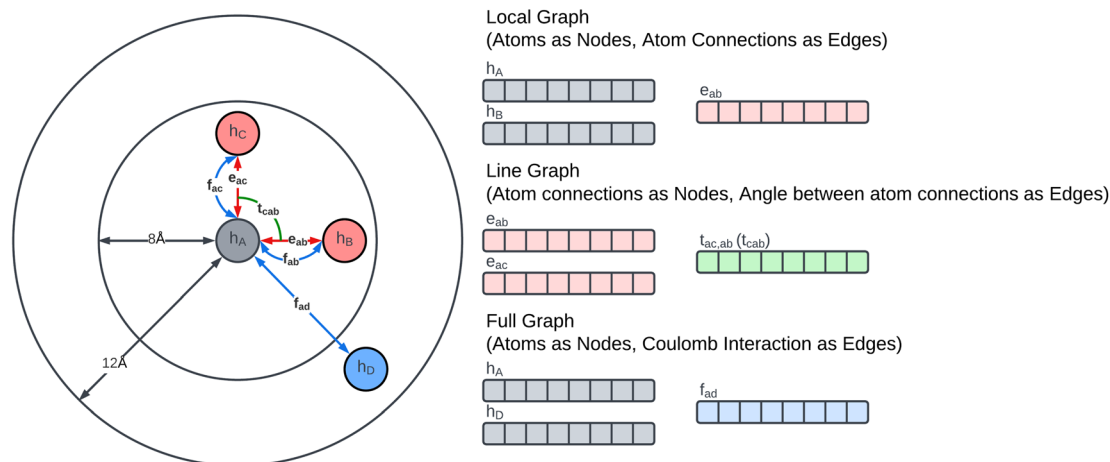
$h_C$

$f_{ac}$

$e_{ac}$

$t_{cab}$

8Å

$h_A$

$e_{ab}$

$h_B$

$f_{ab}$

$f_{ad}$

12Å

$h_D$

Local Graph
(Atoms as Nodes, Atom Connections as Edges)

$h_A$

$h_B$

$e_{ab}$

Line Graph
(Atom connections as Nodes, Angle between atom connections as Edges)

$e_{ab}$

$e_{ac}$

$t_{ac,ab}$ ($t_{cab}$)

Full Graph
(Atoms as Nodes, Coulomb Interaction as Edges)

$h_A$

$h_D$

$f_{ad}$